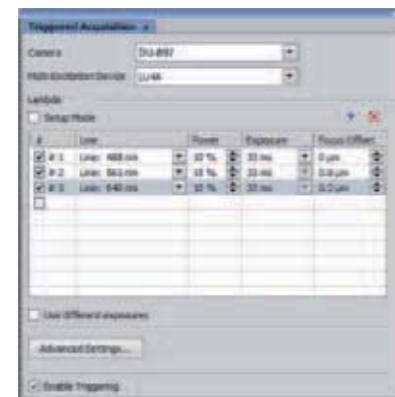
Triggered Acquisition ×

Camera DU-897

Multi Excitation Device LU4A

Lambda

Setup Mode

| # | Line | Power | Exposure | Focus Offset |
|---|---|---|---|---|
| # 1 | Line: 488 nm | 10 % | 33 ms | 0 µm |
| # 2 | Line: 561 nm | 10 % | 33 ms | 0.0 µm |
| # 3 | Line: 640 nm | 10 % | 33 ms | 0.0 µm |
| | | | | |

Use different exposures

Advanced Settings...

Enable Triggering